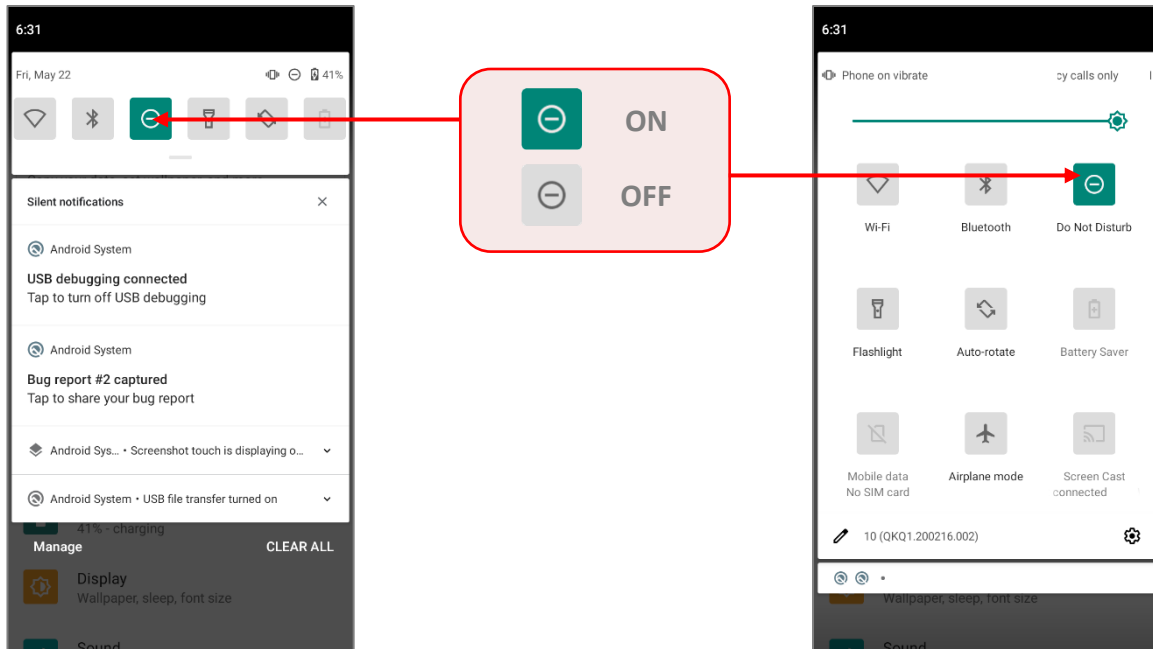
6:31

Fri, May 22 41%

Silent notifications

Android System

USB debugging connected
Tap to turn off USB debugging

Android System

Bug report #2 captured
Tap to share your bug report

Android Sys... • Screenshot touch is displaying o...

Android System • USB file transfer turned on

41% - charging

Manage CLEAR ALL

Display
Wallpaper, sleep, font size

Sound

ON

OFF

6:31

Phone on vibrate

cy calls only

Wi-Fi

Bluetooth

Do Not Disturb

Flashlight

Auto-rotate

Battery Saver

Mobile data
No SIM card

Airplane mode

Screen Cast
connected

10 (QKQ1.200216.002)

Wallpaper, sleep, font size

Sound